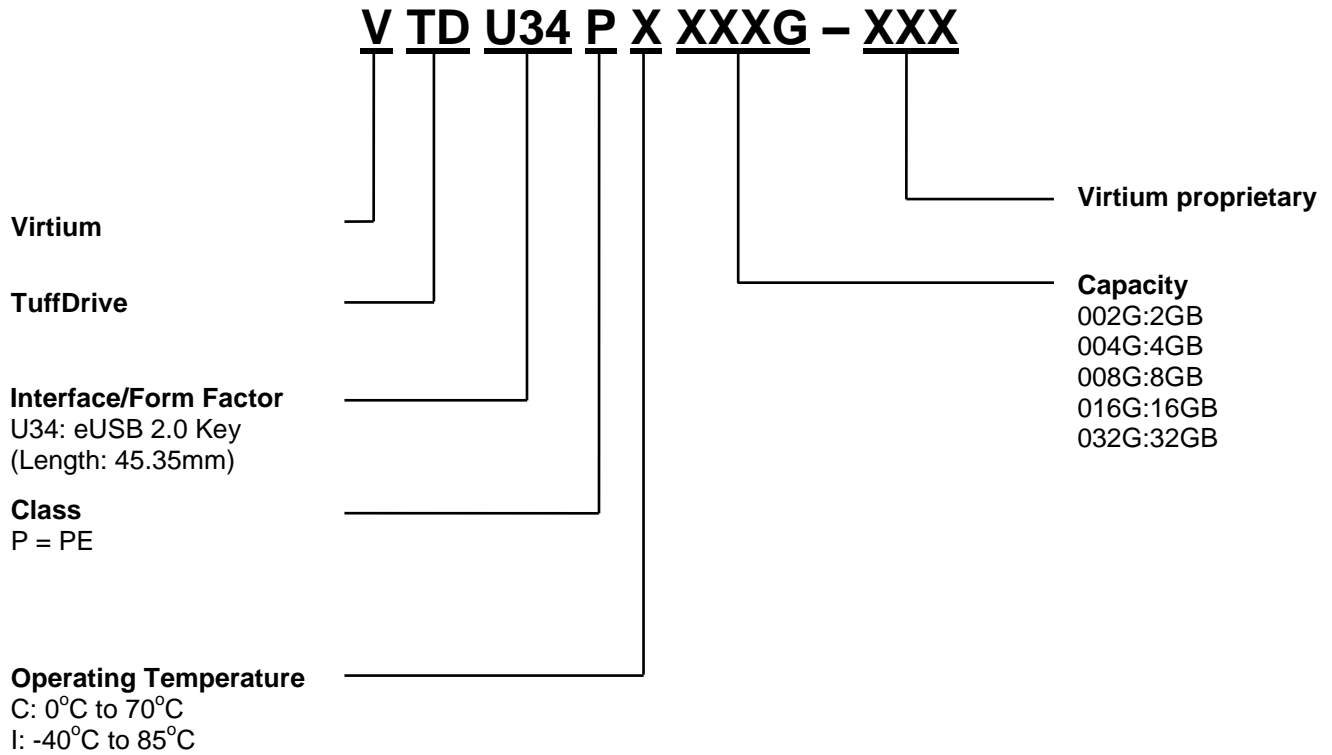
V TD U34 P X XXXG – XXX

Virtium proprietary

Virtium

Capacity
002G:2GB
004G:4GB
008G:8GB
016G:16GB
032G:32GB

TuffDrive

Interface/Form Factor
U34: eUSB 2.0 Key
(Length: 45.35mm)

Class
P = PE

Operating Temperature
C: $0^{o}C$ to $70^{o}C$
I: $-40^{o}C$ to $85^{o}C$